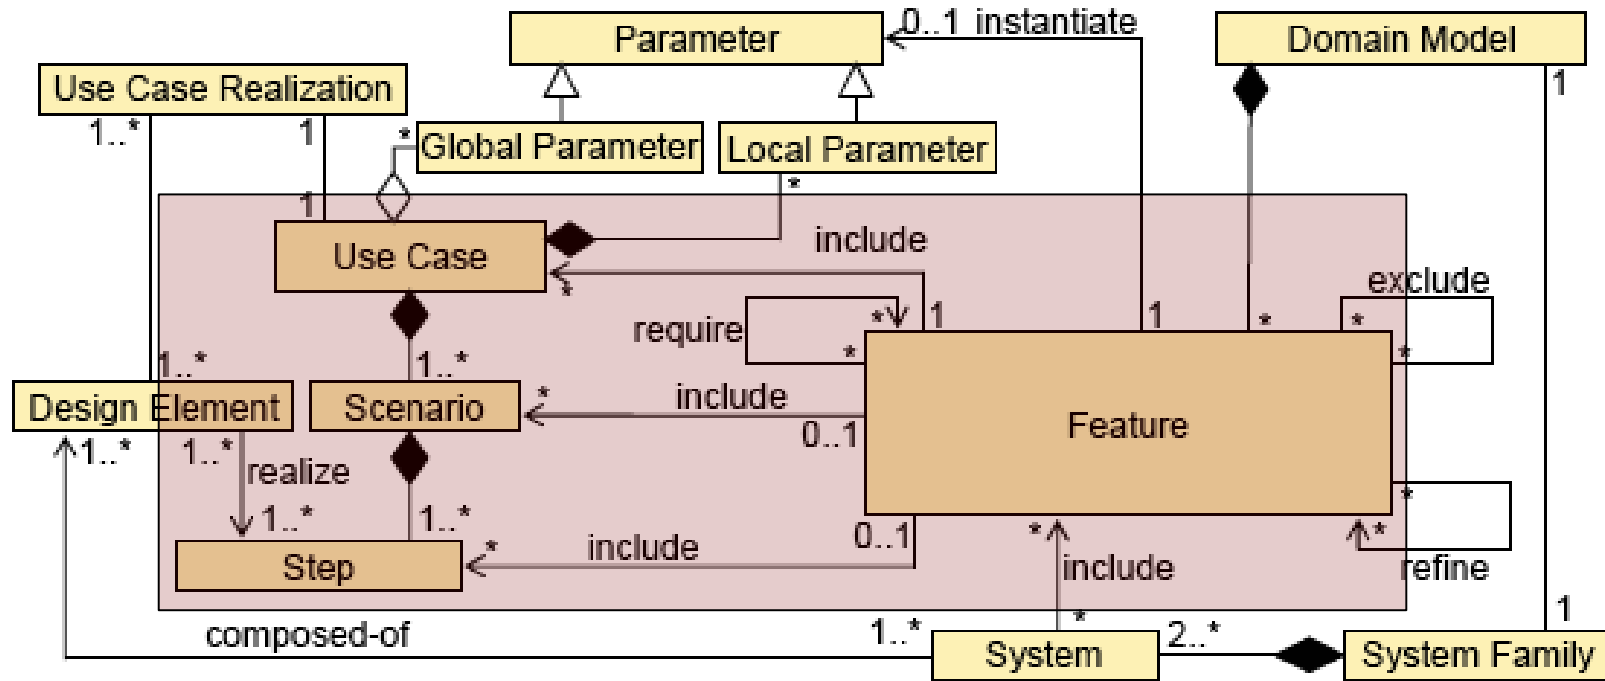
Parameter
0..1 instantiate
Domain Model
Use Case Realization
1..*
1
*
Global Parameter
Local Parameter
1
*
1
Use Case
include
*
1
require
*
1
1
*
exclude
*
*
1..*
1..*
Design Element
Scenario
*
include
0..1
Feature
1..*
1..*
realize
1..*
1..*
*
0..1
*
*
Step
include
include
refine
composed-of
1..*
*
2..*
1
System
System Family